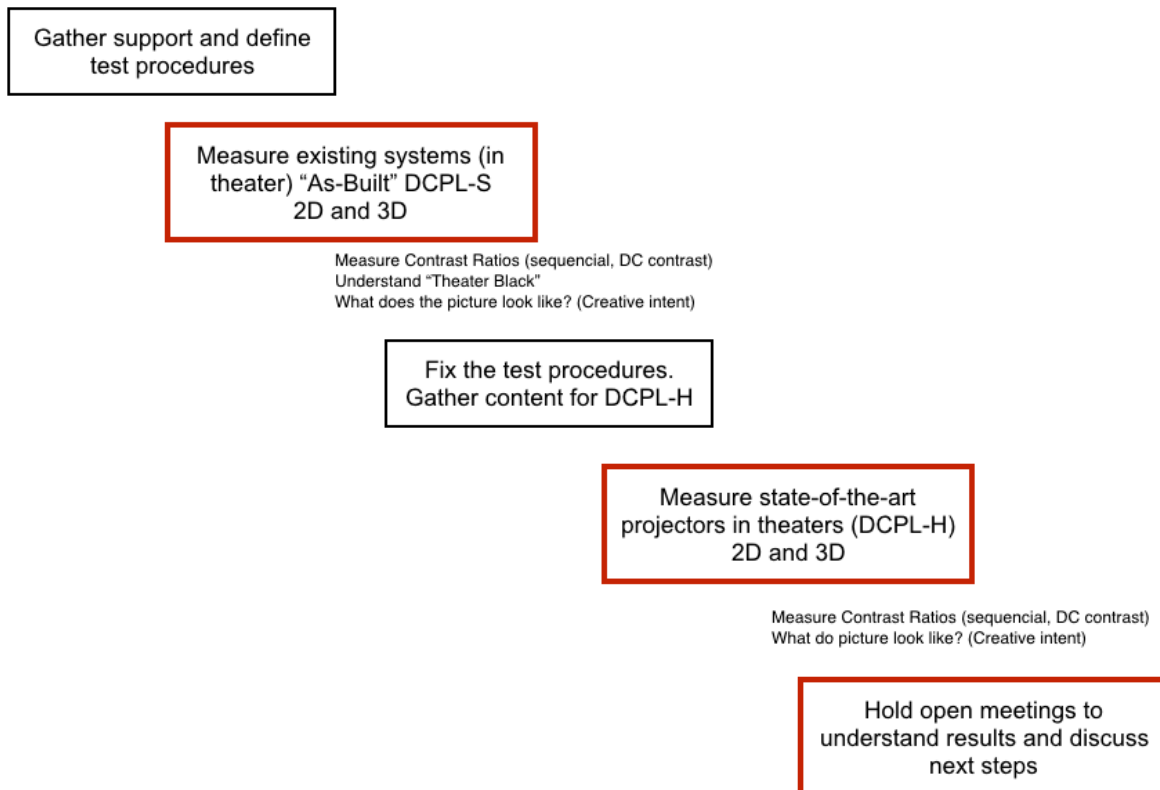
Gather support and define test procedures

Measure existing systems (in theater) “As-Built” DCPL-S 2D and 3D

Measure Contrast Ratios (sequencial, DC contrast)
Understand “Theater Black”
What does the picture look like? (Creative intent)

Fix the test procedures. Gather content for DCPL-H

Measure state-of-the-art projectors in theaters (DCPL-H) 2D and 3D

Measure Contrast Ratios (sequencial, DC contrast)
What do picture look like? (Creative intent)

Hold open meetings to understand results and discuss next steps